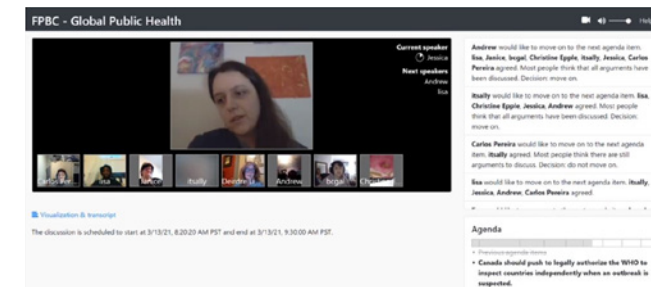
FPBC - Global Public Health

Help

Current speaker
Jessica
Next speakers
Andrew
lisa

Carlos Pere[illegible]
lisa
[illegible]
itsally
Deidre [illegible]
Andrew
bcgal
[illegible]

Visualization & transcript

The discussion is scheduled to start at 3/13/21, 8:20:20 AM PST and end at 3/13/21, 9:30:00 AM PST.

Andrew would like to move on to the next agenda item. lisa, Janice, bcgal, Christine Eppie, itsally, Jessica, Carlos Pereira agreed. Most people think that all arguments have been discussed. Decision: move on.

itsally would like to move on to the next agenda item. lisa, Christine Eppie, Jessica, Andrew agreed. Most people think that all arguments have been discussed. Decision: move on.

Carlos Pereira would like to move on to the next agenda item. itsally agreed. Most people think there are still arguments to discuss. Decision: do not move on.

lisa would like to move on to the next agenda item. itsally, Jessica, Andrew, Carlos Pereira agreed.

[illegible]

Agenda

Previous agenda items

Canada should push to legally authorize the WHO to inspect countries independently when an outbreak is suspected.